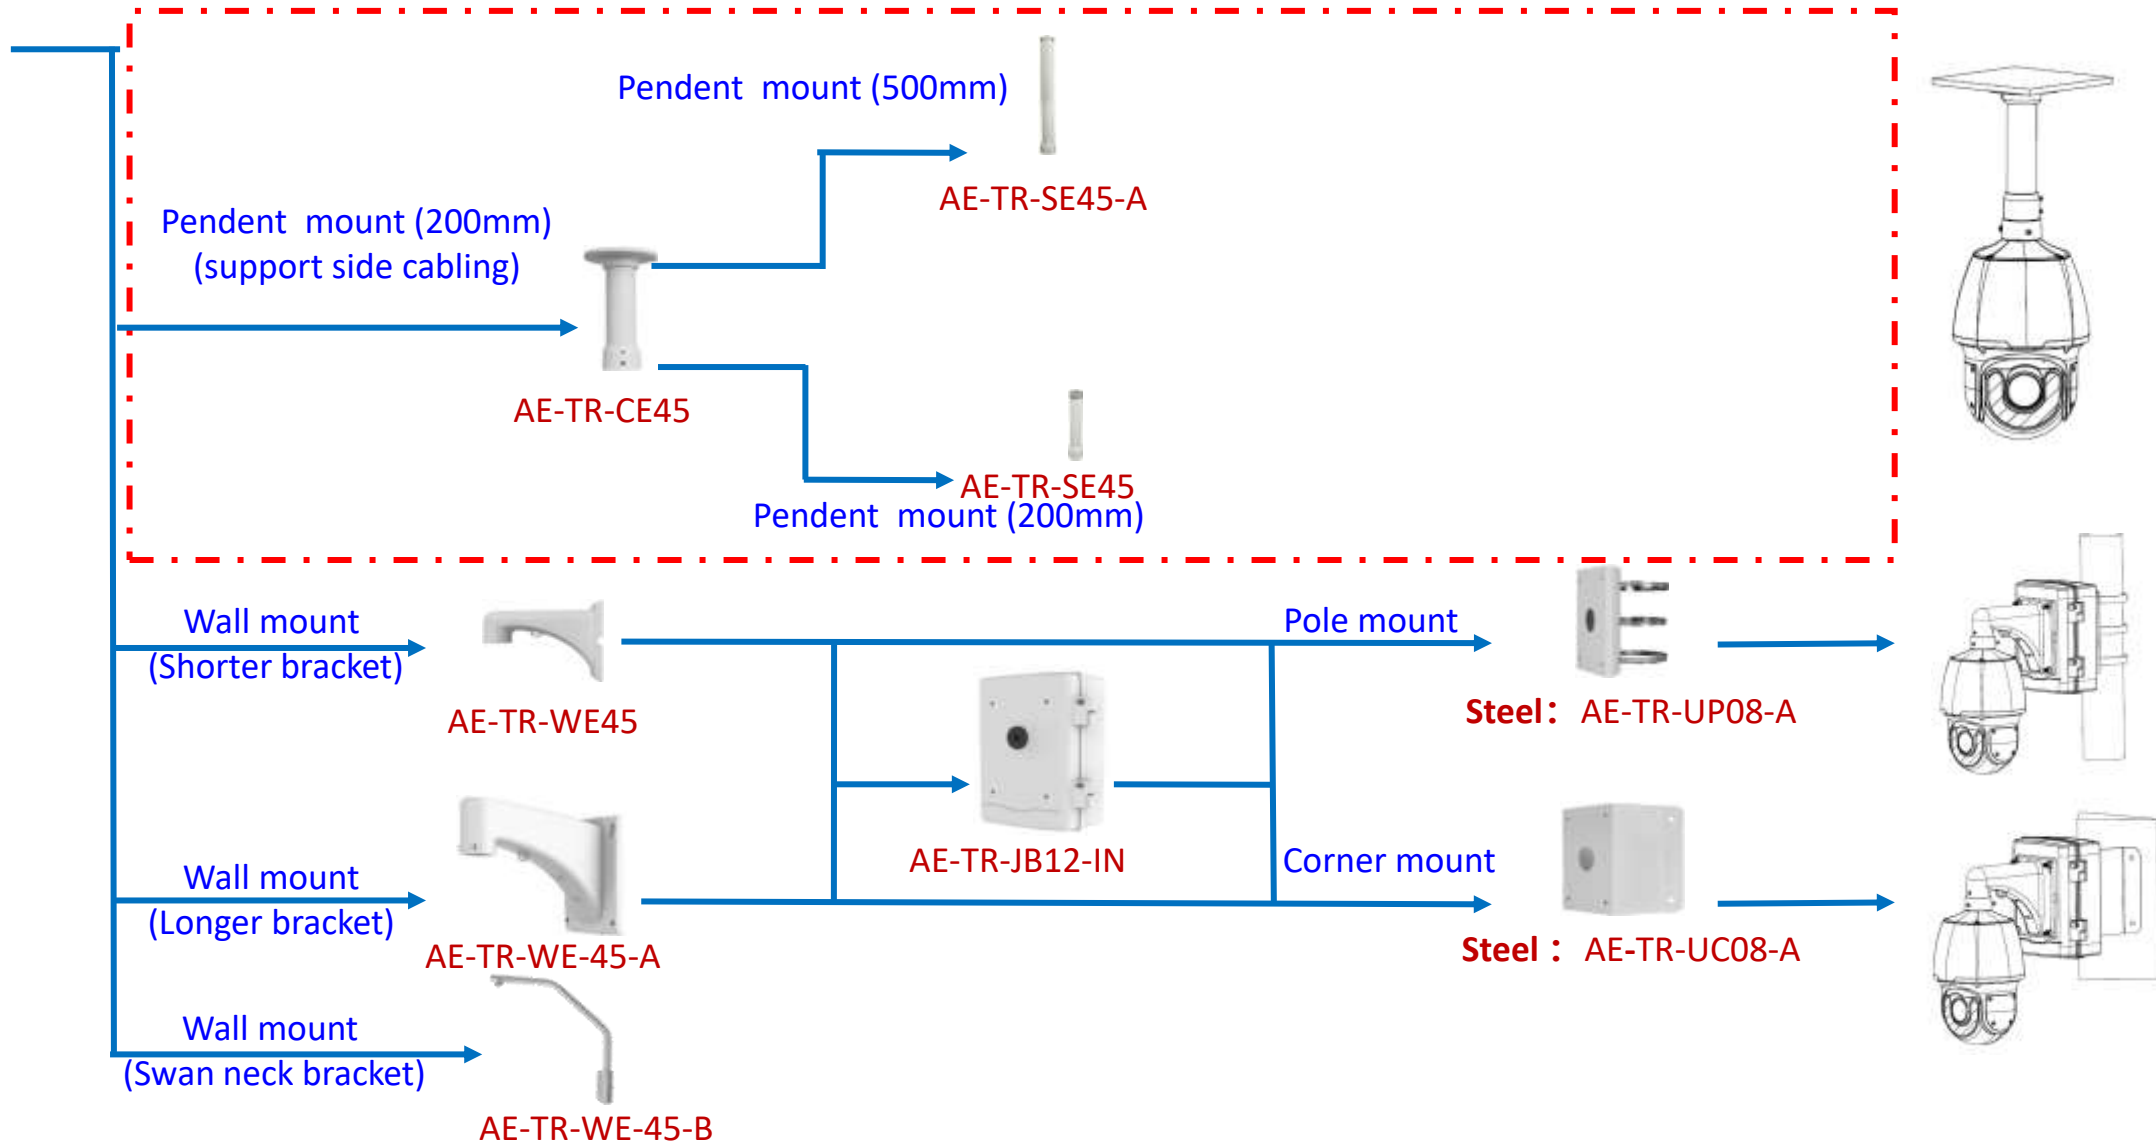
Pendent mount (500mm)

AE-TR-SE45-A

Pendent mount (200mm)
(support side cabling)

AE-TR-CE45

AE-TR-SE45
Pendent mount (200mm)

Wall mount
(Shorter bracket)

AE-TR-WE45

Pole mount

Steel： AE-TR-UP08-A

AE-TR-JB12-IN

Corner mount

Wall mount
(Longer bracket)

AE-TR-WE-45-A

Steel： AE-TR-UC08-A

Wall mount
(Swan neck bracket)

AE-TR-WE-45-B